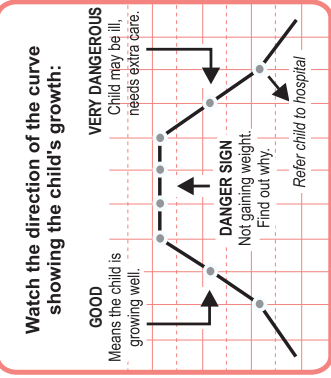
Watch the direction of the curve showing the child's growth:

GOOD
Means the child is growing well.

DANGER SIGN
Not gaining weight. Find out why.

VERY DANGEROUS
Child may be ill, needs extra care.

Refer child to hospital